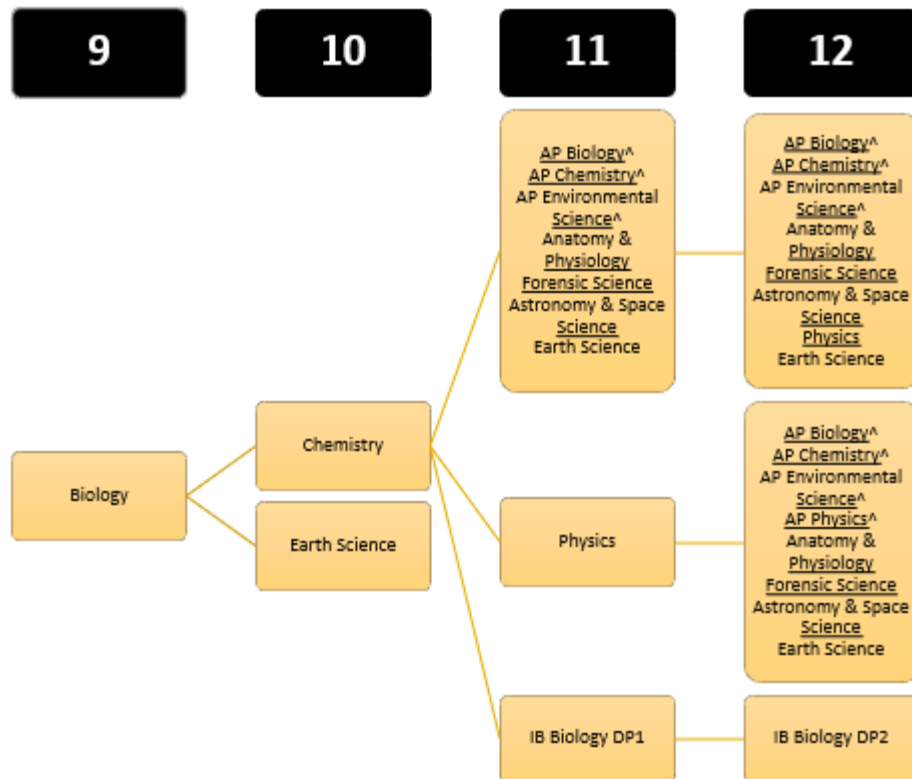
9

10

11

12

AP Biology^
AP Chemistry^
AP Environmental Science^
Anatomy & Physiology
Forensic Science
Astronomy & Space Science
Earth Science

AP Biology^
AP Chemistry^
AP Environmental Science^
Anatomy & Physiology
Forensic Science
Astronomy & Space Science
Physics
Earth Science

Biology

Chemistry

Earth Science

Physics

AP Biology^
AP Chemistry^
AP Environmental Science^
AP Physics^
Anatomy & Physiology
Forensic Science
Astronomy & Space Science
Earth Science

IB Biology DP1

IB Biology DP2